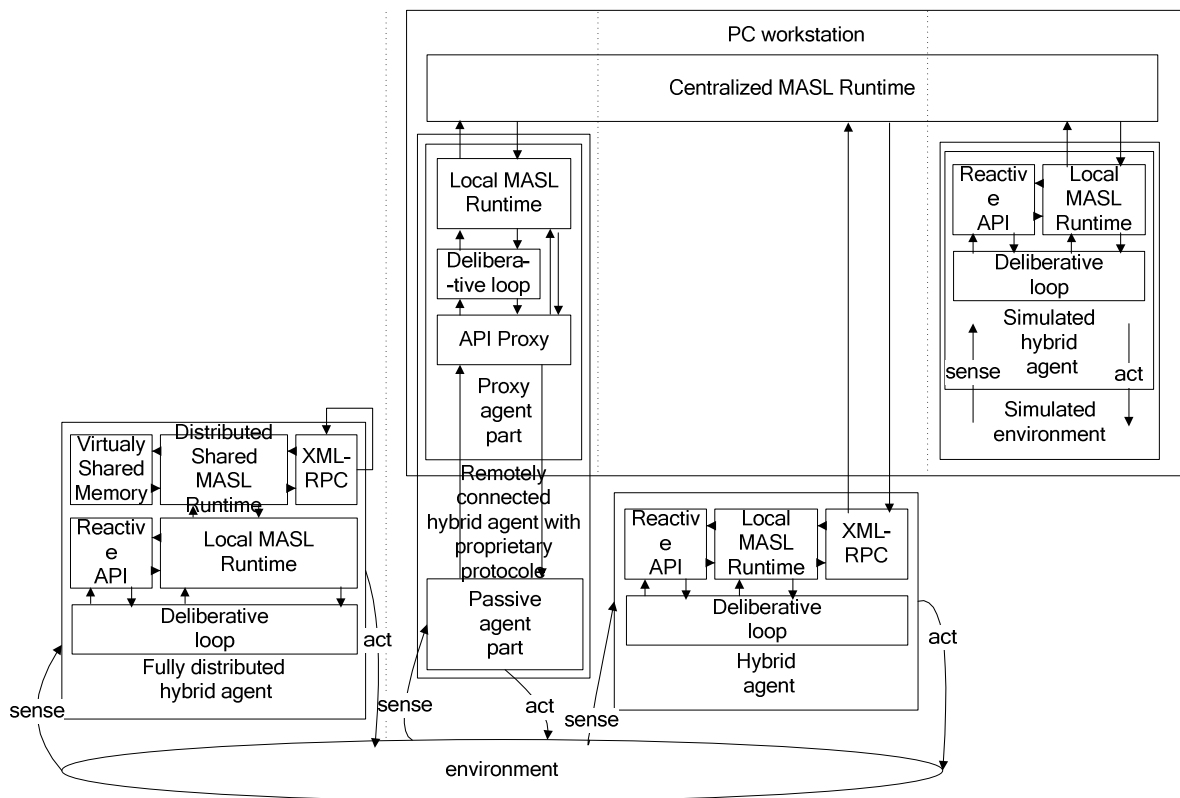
PC workstation

Centralized MASL Runtime

Local MASL Runtime

Delibera-tive loop

API Proxy

Proxy agent part

Reactiv e API

Local MASL Runtime

Deliberative loop

Simulated hybrid agent

sense

act

Simulated environment

Virtualy Shared Memory

Distributed Shared MASL Runtime

XML-RPC

Reactiv e API

Local MASL Runtime

Deliberative loop

Fully distributed hybrid agent

act

sense

Remotely connected hybrid agent with proprietary protocole

Passive agent part

sense

act

Reactiv e API

Local MASL Runtime

XML-RPC

Deliberative loop

Hybrid agent

sense

act

environment